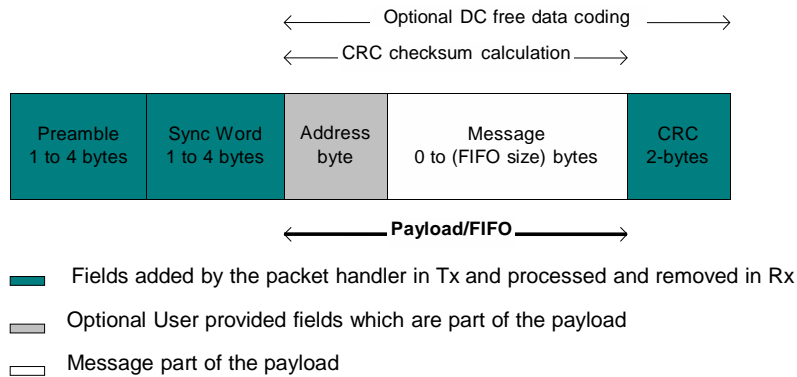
Optional DC free data coding

CRC checksum calculation

| Preamble 1 to 4 bytes | Sync Word 1 to 4 bytes | Address byte | Message 0 to (FIFO size) bytes | CRC 2-bytes |
|---|---|---|---|---|

Payload/FIFO

Fields added by the packet handler in Tx and processed and removed in Rx

Optional User provided fields which are part of the payload

Message part of the payload